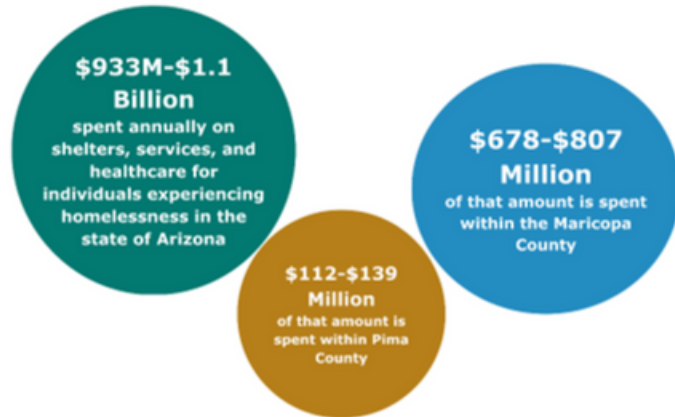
$933M-$1.1 Billion
spent annually on shelters, services, and healthcare for individuals experiencing homelessness in the state of Arizona

$112-$139 Million
of that amount is spent within Pima County

$678-$807 Million
of that amount is spent within the Maricopa County